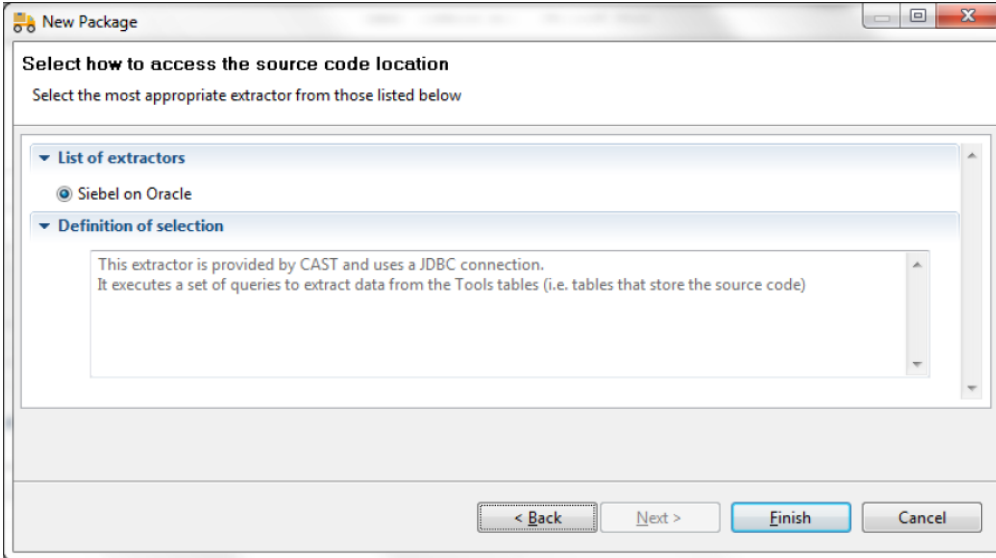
New Package

Select how to access the source code location

Select the most appropriate extractor from those listed below

List of extractors

Siebel on Oracle

Definition of selection

This extractor is provided by CAST and uses a JDBC connection.
It executes a set of queries to extract data from the Tools tables (i.e. tables that store the source code)

< Back

Next >

Finish

Cancel